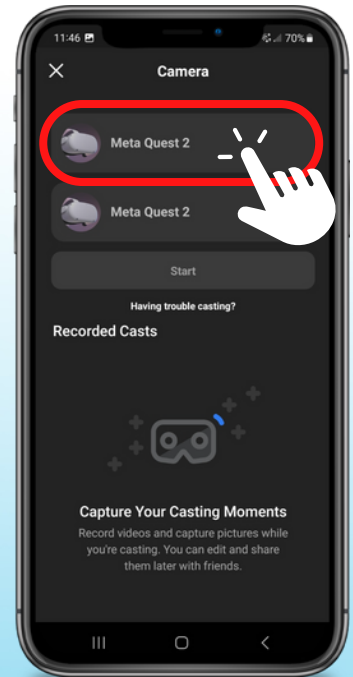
11:46

70%

Camera

Meta Quest 2

Meta Quest 2

Start

Having trouble casting?

Recorded Casts

Capture Your Casting Moments

Record videos and capture pictures while you're casting. You can edit and share them later with friends.